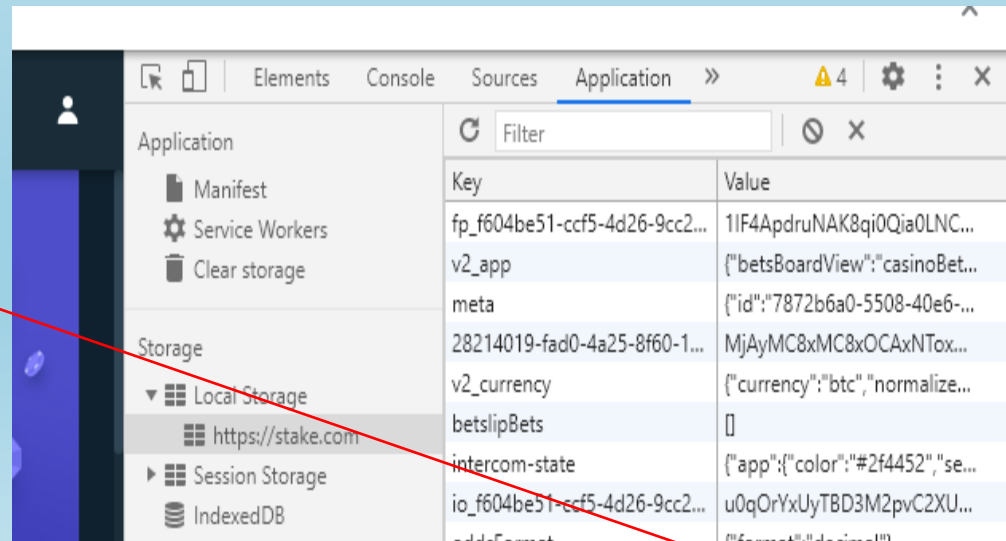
Elements Console Sources Application » ⚠ 4

Application

Manifest

Service Workers

Clear storage

Storage

▼ Local Storage

https://stake.com

▶ Session Storage

IndexedDB

Filter

| Key | Value |
|---|---|
| fp_f604be51-ccf5-4d26-9cc2... | 1IF4ApdruNAK8qi0Qia0LNC... |
| v2_app | {"betsBoardView":"casinoBet... |
| meta | {"id":"7872b6a0-5508-40e6-... |
| 28214019-fad0-4a25-8f60-1... | MjAyMC8xMC8xOCAxNTox... |
| v2_currency | {"currency":"btc","normalize... |
| betslipBets | [] |
| intercom-state | {"app":{"color":"#2f4452","se... |
| io_f604be51-ccf5-4d26-9cc2... | u0qOrYxUyTBD3M2pvC2XU... |
| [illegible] | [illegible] |